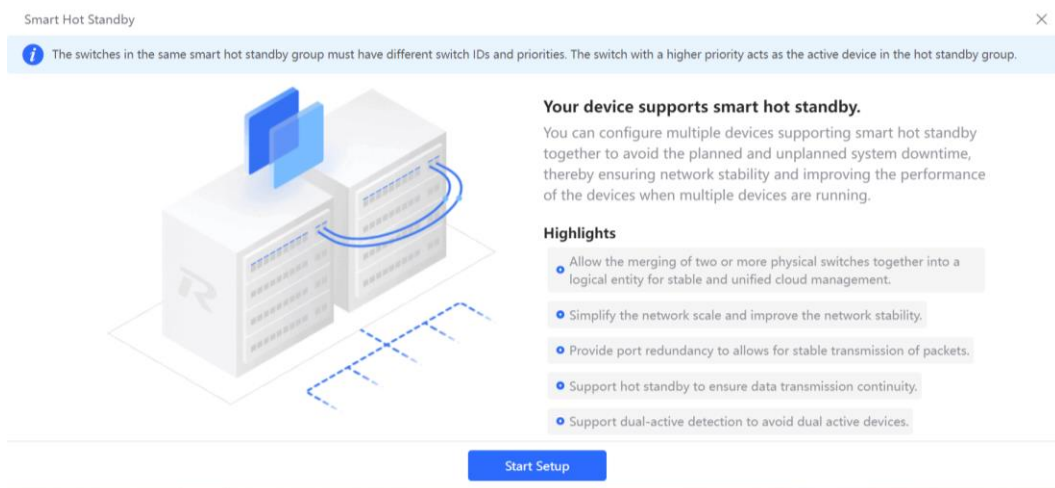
Smart Hot Standby

×

The switches in the same smart hot standby group must have different switch IDs and priorities. The switch with a higher priority acts as the active device in the hot standby group.

Your device supports smart hot standby.

You can configure multiple devices supporting smart hot standby together to avoid the planned and unplanned system downtime, thereby ensuring network stability and improving the performance of the devices when multiple devices are running.

Highlights

Allow the merging of two or more physical switches together into a logical entity for stable and unified cloud management.

Simplify the network scale and improve the network stability.

Provide port redundancy to allows for stable transmission of packets.

Support hot standby to ensure data transmission continuity.

Support dual-active detection to avoid dual active devices.

Start Setup